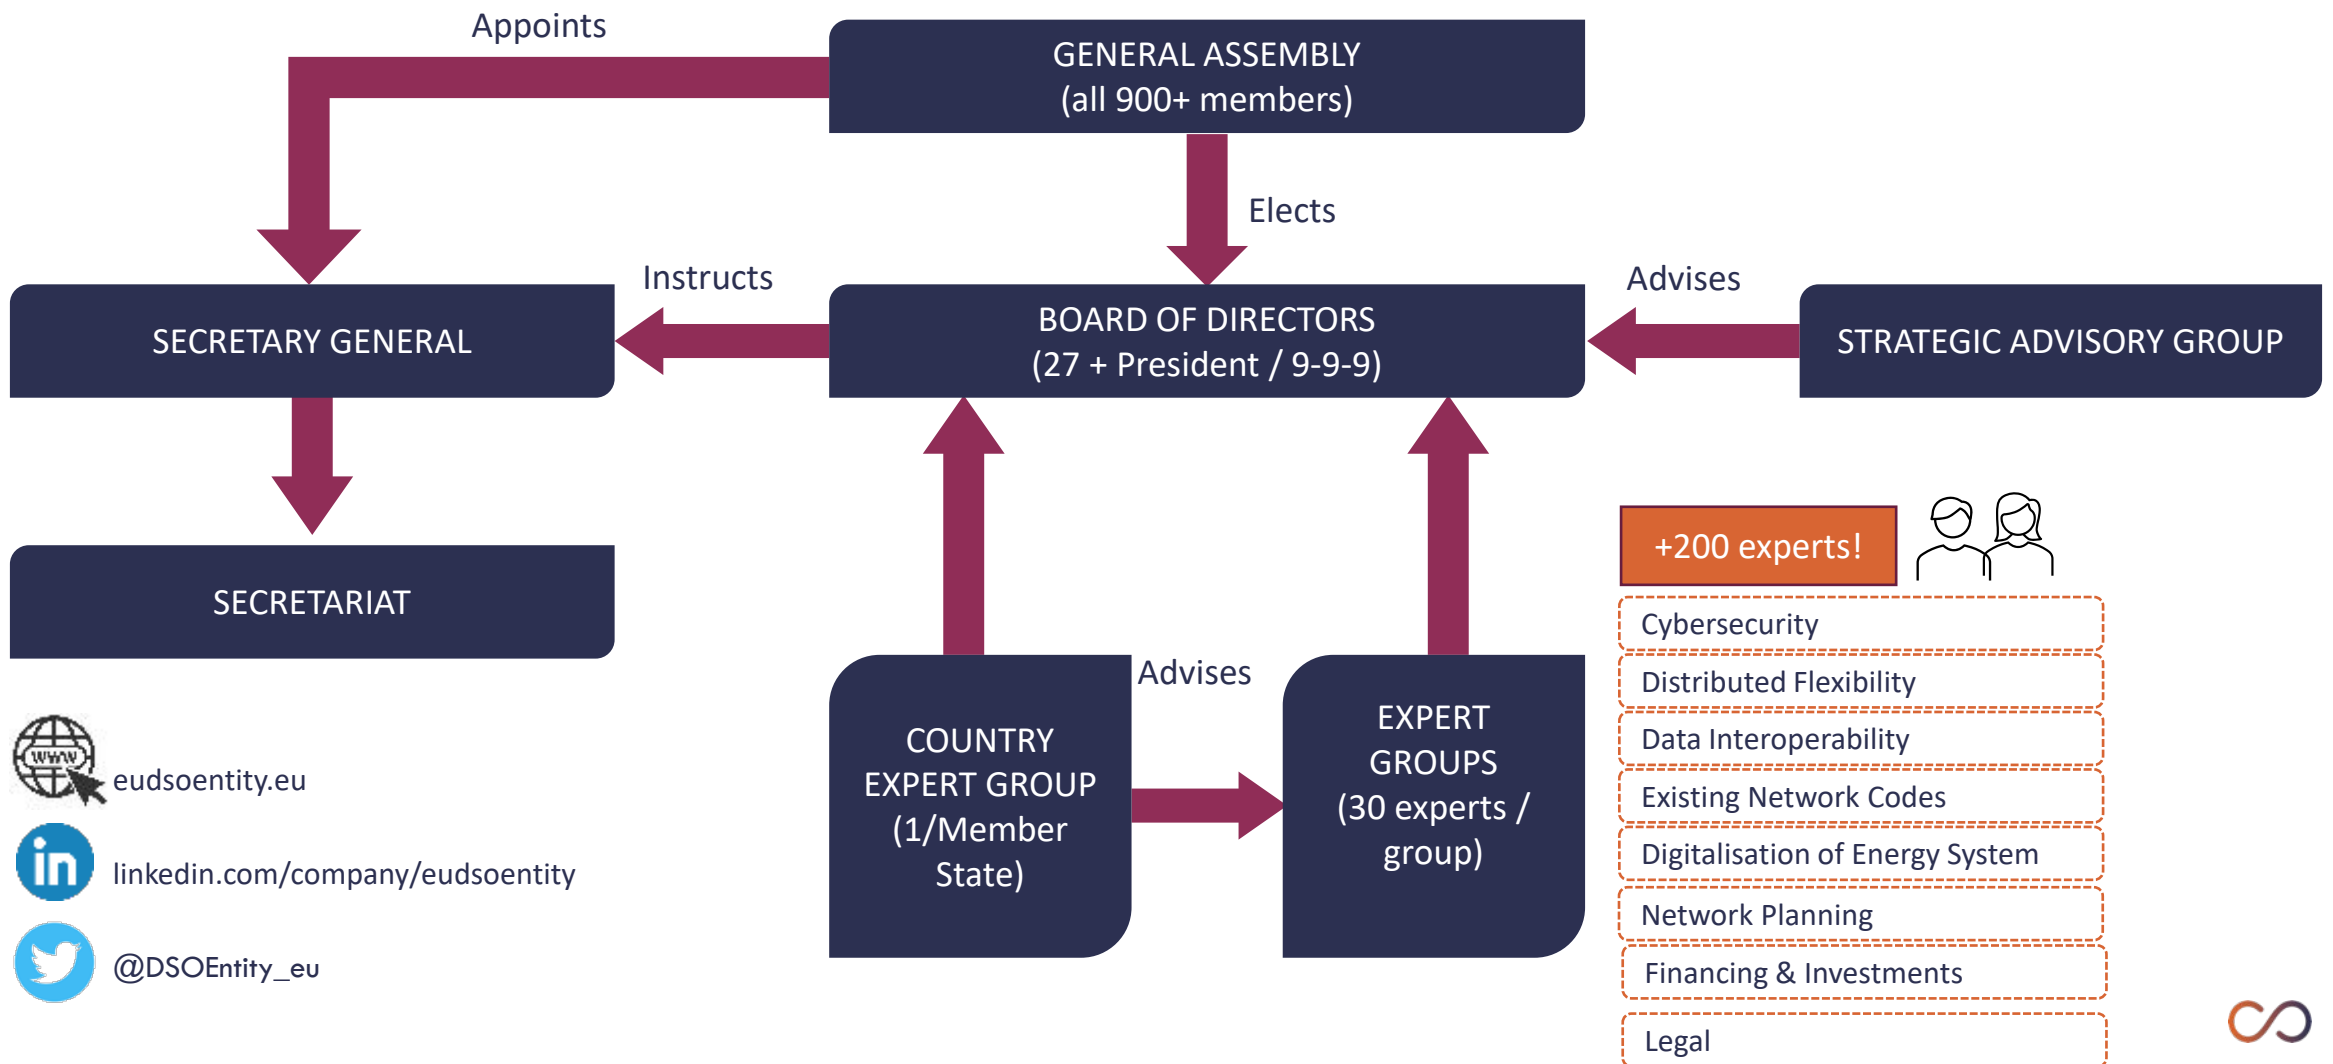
Appoints

GENERAL ASSEMBLY
(all 900+ members)

Elects

Instructs

Advises

SECRETARY GENERAL

BOARD OF DIRECTORS
(27 + President / 9-9-9)

STRATEGIC ADVISORY GROUP

SECRETARIAT

+200 experts!

Cybersecurity

Distributed Flexibility

Data Interoperability

Existing Network Codes

Digitalisation of Energy System

Network Planning

Financing & Investments

Legal

Advises

COUNTRY EXPERT GROUP (1/Member State)

EXPERT GROUPS (30 experts / group)

WWW

eudsoentity.eu

linkedin.com/company/eudsoentity

@DSOEntity_eu